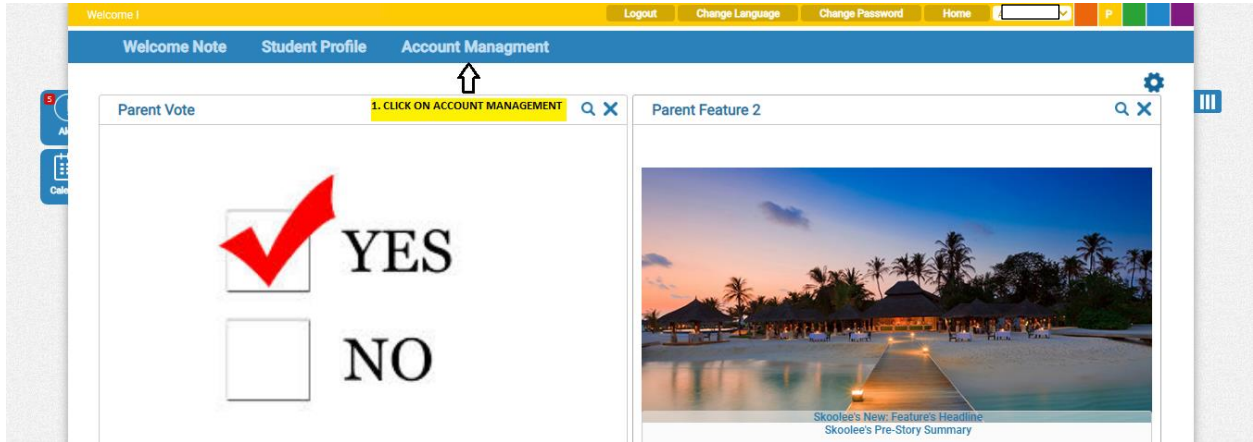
Welcome !

Logout Change Language Change Password Home

P

Welcome Note Student Profile Account Managment

5

Al

Cale

Parent Vote

1. CLICK ON ACCOUNT MANAGEMENT

YES

NO

Parent Feature 2

Skoolee's New: Feature's Headline
Skoolee's Pre-Story Summary